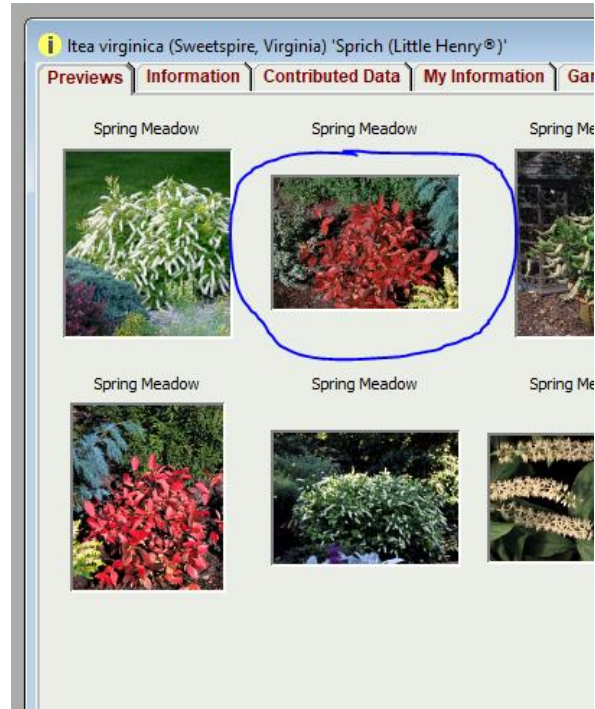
i Itea virginica (Sweetspire, Virginia) 'Sprich (Little Henry®)'

Previews | Information | Contributed Data | My Information | Gar

Spring Meadow

Spring Meadow

Spring Me

Spring Meadow

Spring Meadow

Spring Me